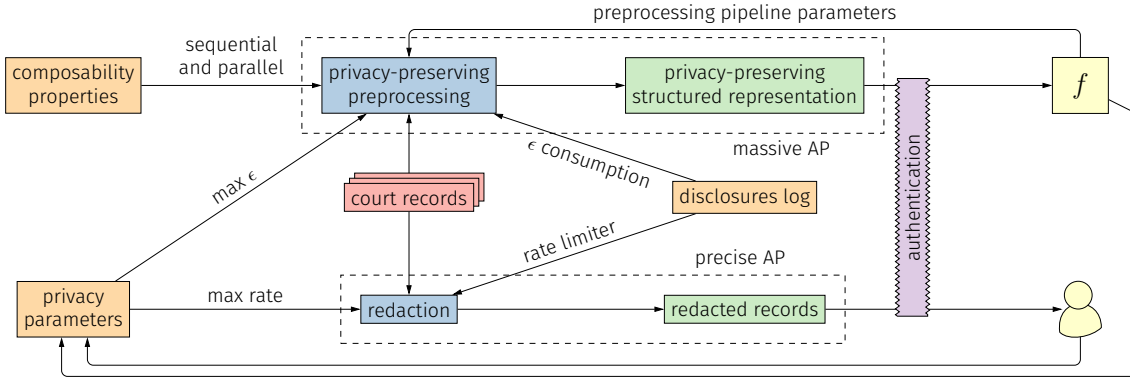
preprocessing pipeline parameters

composability properties

sequential and parallel

privacy-preserving preprocessing

privacy-preserving structured representation

$f$

massive AP

$\epsilon$ consumption

max $\epsilon$

court records

disclosures log

authentication

rate limiter

precise AP

privacy parameters

max rate

redaction

redacted records